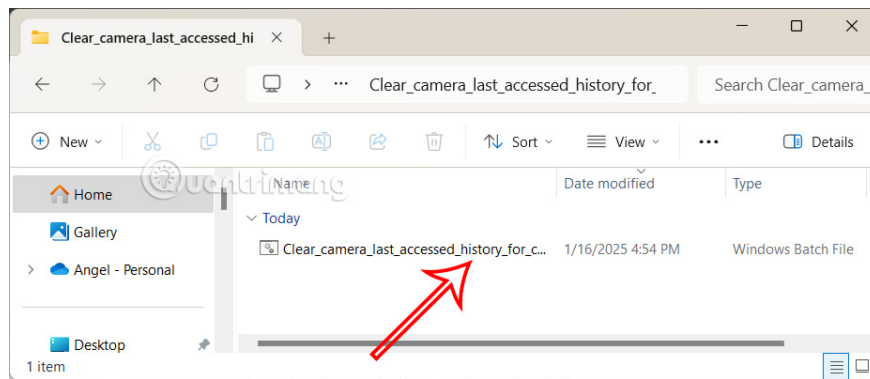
Clear_camera_last_accessed_hi ×
+
Clear_camera_last_accessed_history_for_
Search Clear_camera_
New
Sort
View
Details
Home
Gallery
Angel - Personal
Desktop
Name
Date modified
Type
Today
Clear_camera_last_accessed_history_for_c...
1/16/2025 4:54 PM
Windows Batch File
1 item